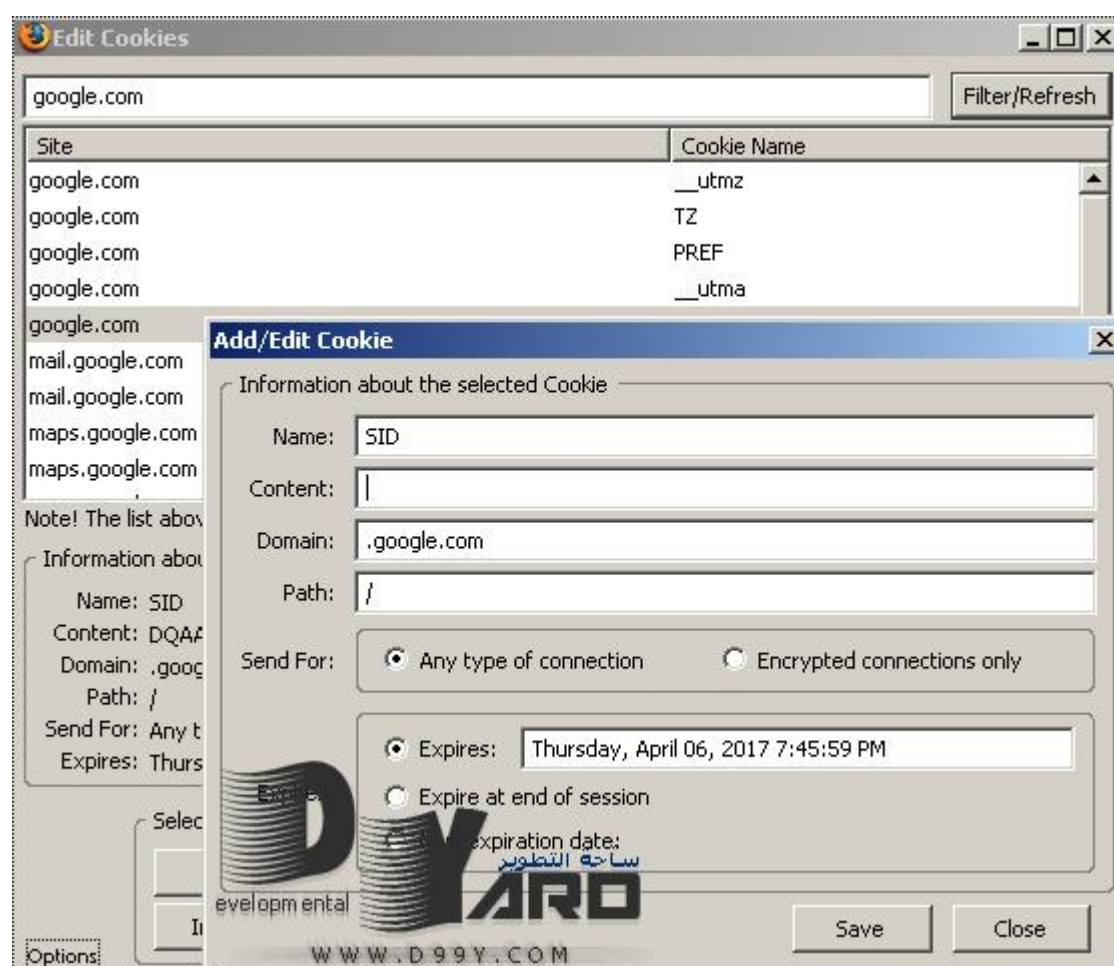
Edit Cookies

google.com

Filter/Refresh

| Site | Cookie Name |
|---|---|
| google.com | __utmz |
| google.com | TZ |
| google.com | PREF |
| google.com | __utma |
| google.com | |
| mail.google.com | |
| mail.google.com | |
| maps.google.com | |
| maps.google.com | |

Note! The list abov

Information abou

Name: SID
Content: DQA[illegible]
Domain: .goog
Path: /
Send For: Any t
Expires: Thurs

Selec

I

Options

Add/Edit Cookie

Information about the selected Cookie

Name: SID

Content:

Domain: .google.com

Path: /

Send For: Any type of connection Encrypted connections only

Expires: Thursday, April 06, 2017 7:45:59 PM

Expire at end of session

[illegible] expiration date:

Save Close

ساحة التطوير

evelopmental

ARD

WWW.D99Y.COM